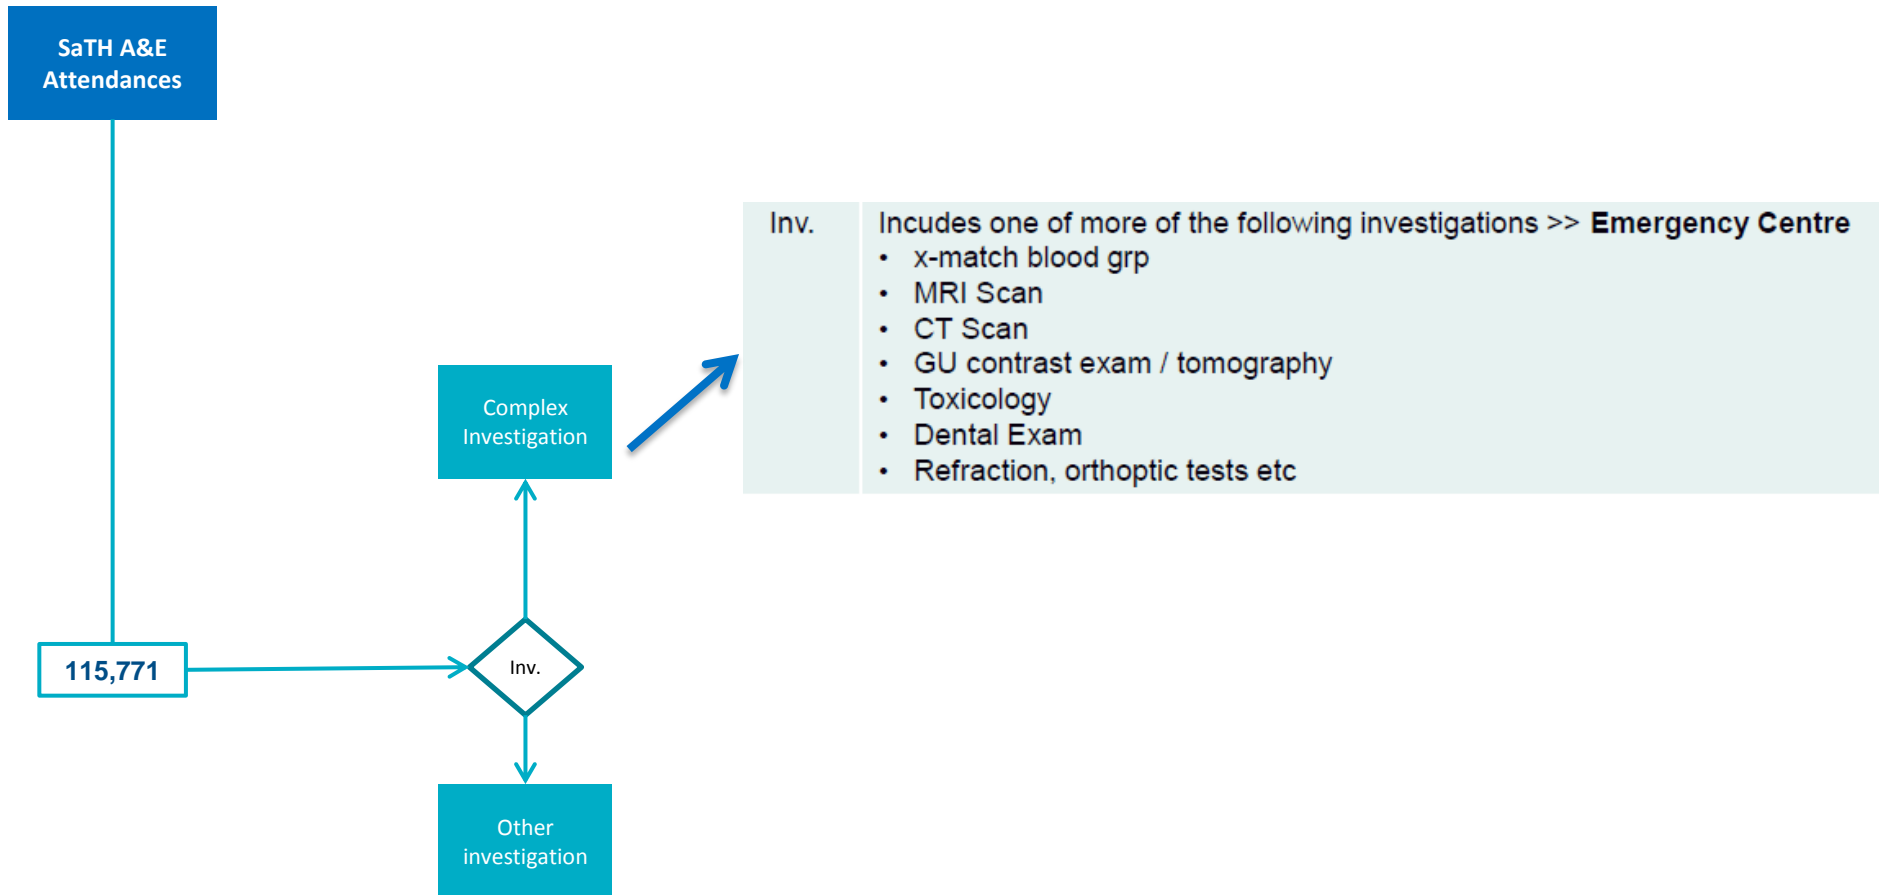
SaTH A&E Attendances

Complex Investigation

| Inv. | Incudes one of more of the following investigations >> **Emergency Centre**<br>• x-match blood grp<br>• MRI Scan<br>• CT Scan<br>• GU contrast exam / tomography<br>• Toxicology<br>• Dental Exam<br>• Refraction, orthoptic tests etc |
|---|---|

115,771

Inv.

Other investigation